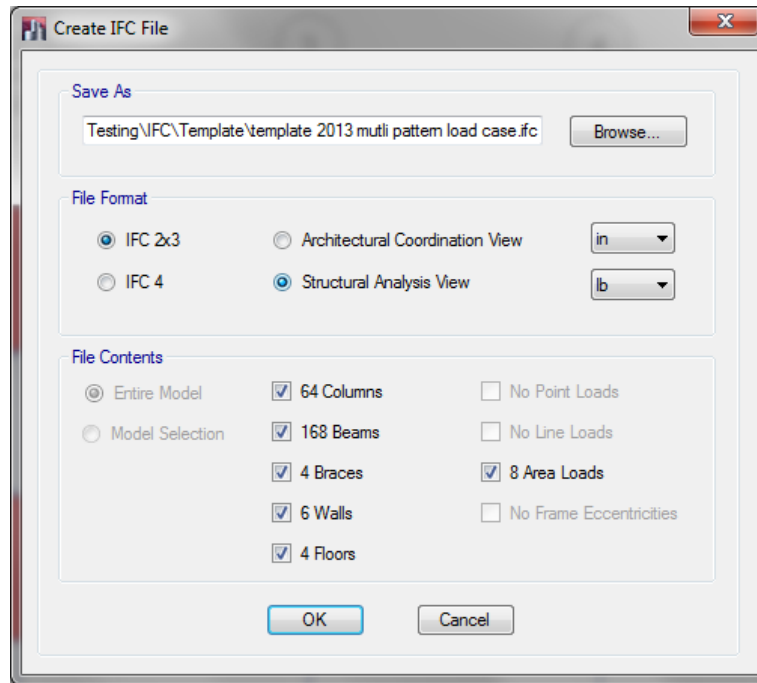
Create IFC File

Save As

Testing\IFC\Template\template 2013 mutli pattern load case.ifc

Browse...

File Format

IFC 2x3

Architectural Coordination View

in

IFC 4

Structural Analysis View

lb

File Contents

Entire Model

64 Columns

No Point Loads

Model Selection

168 Beams

No Line Loads

4 Braces

8 Area Loads

6 Walls

No Frame Eccentricities

4 Floors

OK

Cancel